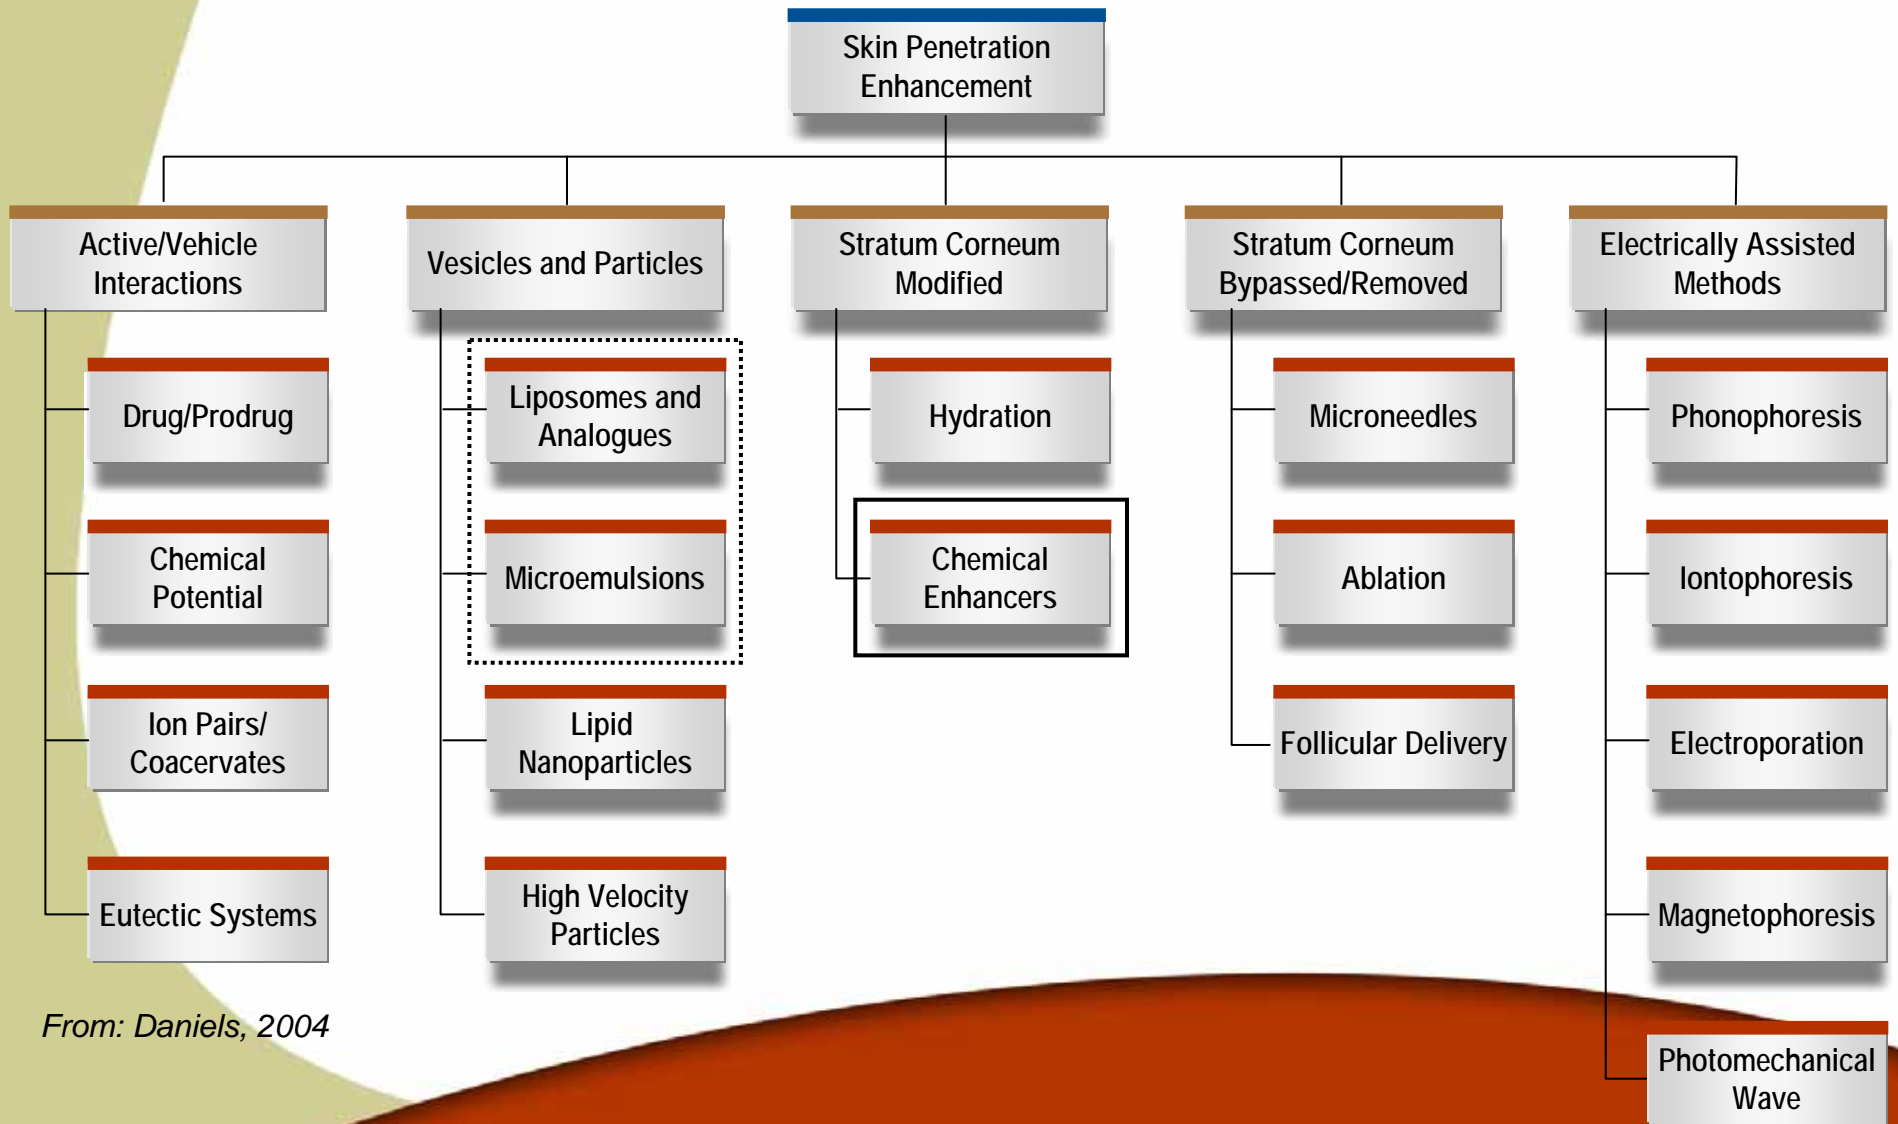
Skin Penetration Enhancement

Active/Vehicle Interactions

Drug/Prodrug

Chemical Potential

Ion Pairs/ Coacervates

Eutectic Systems

Vesicles and Particles

Liposomes and Analogues

Microemulsions

Lipid Nanoparticles

High Velocity Particles

Stratum Corneum Modified

Hydration

Chemical Enhancers

Stratum Corneum Bypassed/Removed

Microneedles

Ablation

Follicular Delivery

Electrically Assisted Methods

Phonophoresis

Iontophoresis

Electroporation

Magnetophoresis

Photomechanical Wave

From: Daniels, 2004